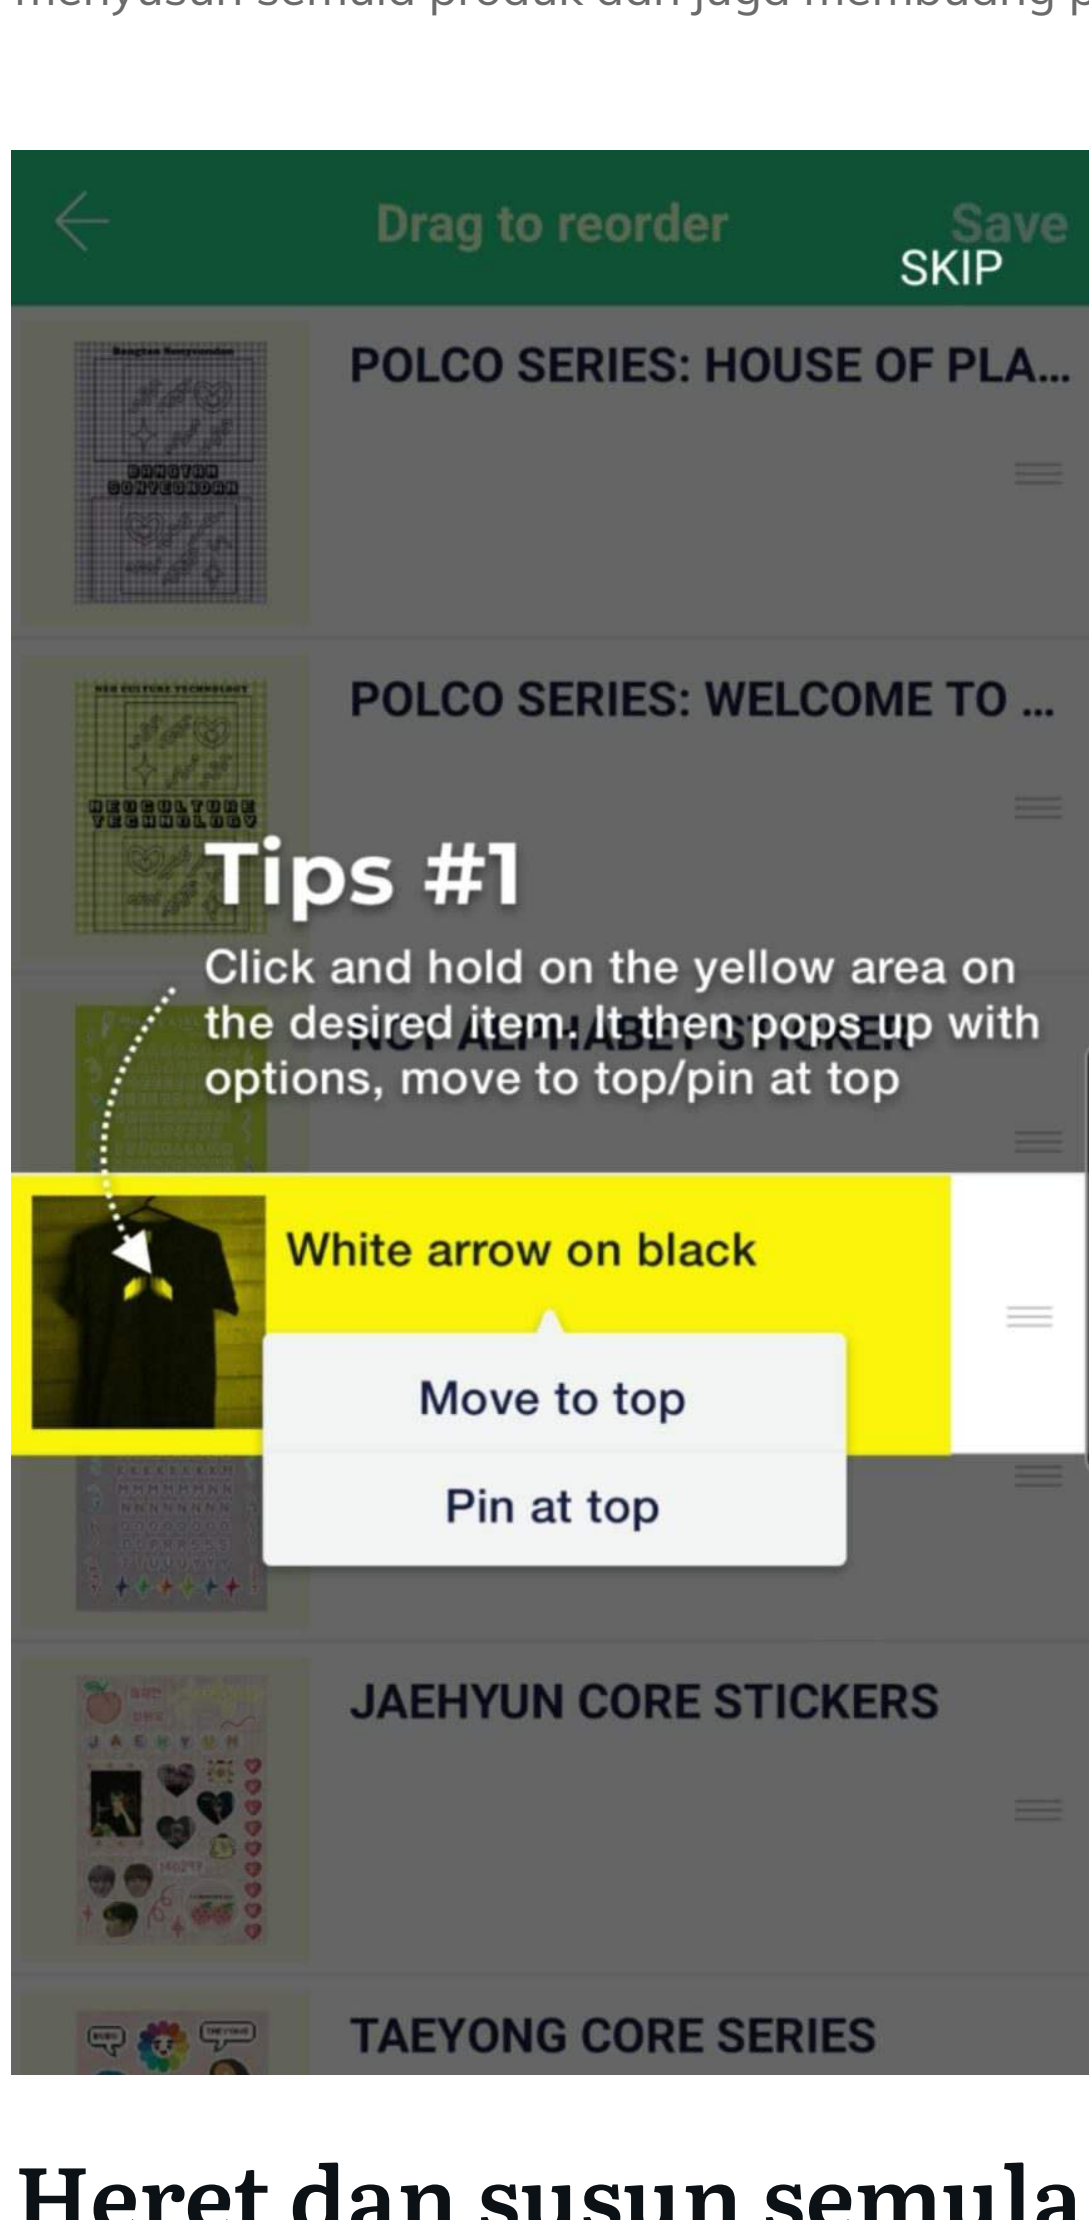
menyusun semula produk dan juga membuang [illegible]

Drag to reorder

Save

SKIP

POLCO SERIES: HOUSE OF PLA...

POLCO SERIES: WELCOME TO ...

Tips #1

Click and hold on the yellow area on the desired item. It then pops up with options, move to top/pin at top

White arrow on black

Move to top

Pin at top

JAEHYUN CORE STICKERS

TAEYONG CORE SERIES

Heret dan susun semula